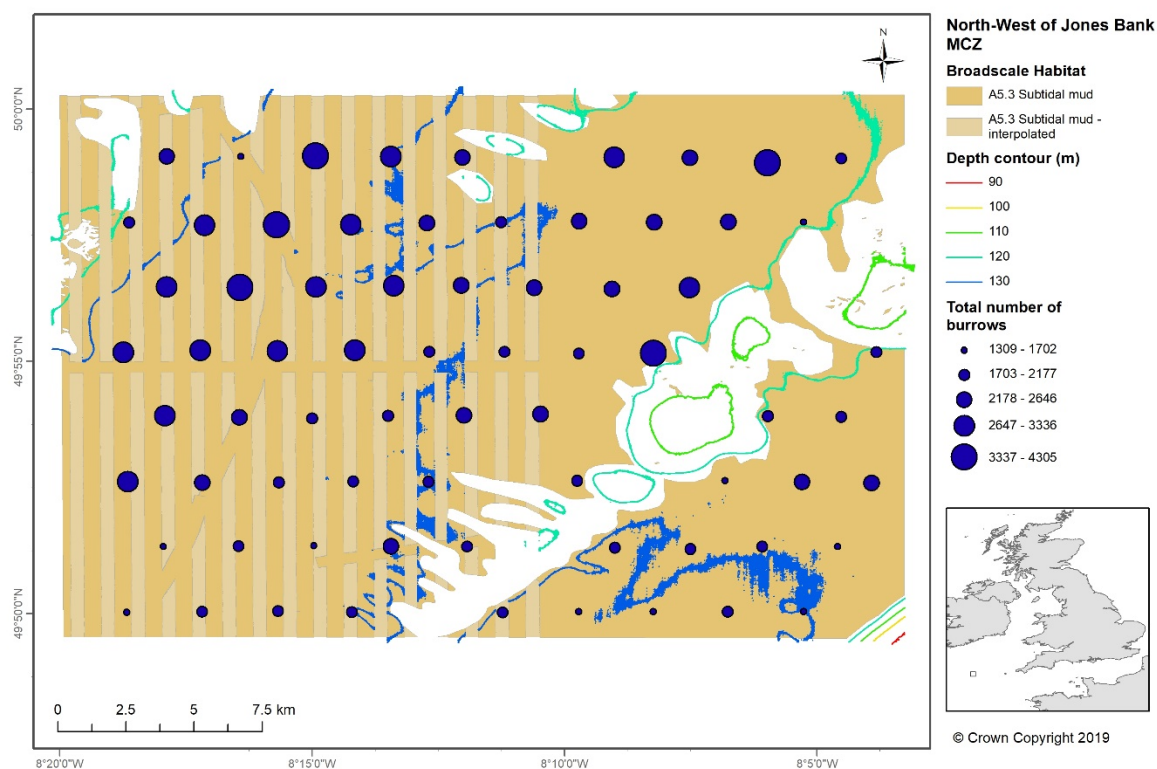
N

50°0'0"N

49°55'0"N

49°50'0"N

0 2.5 5 7.5 km

8°20'0"W 8°15'0"W 8°10'0"W 8°5'0"W

North-West of Jones Bank MCZ

Broadscale Habitat

A5.3 Subtidal mud

A5.3 Subtidal mud - interpolated

Depth contour (m)

90

100

110

120

130

Total number of burrows

1309 - 1702

1703 - 2177

2178 - 2646

2647 - 3336

3337 - 4305

© Crown Copyright 2019